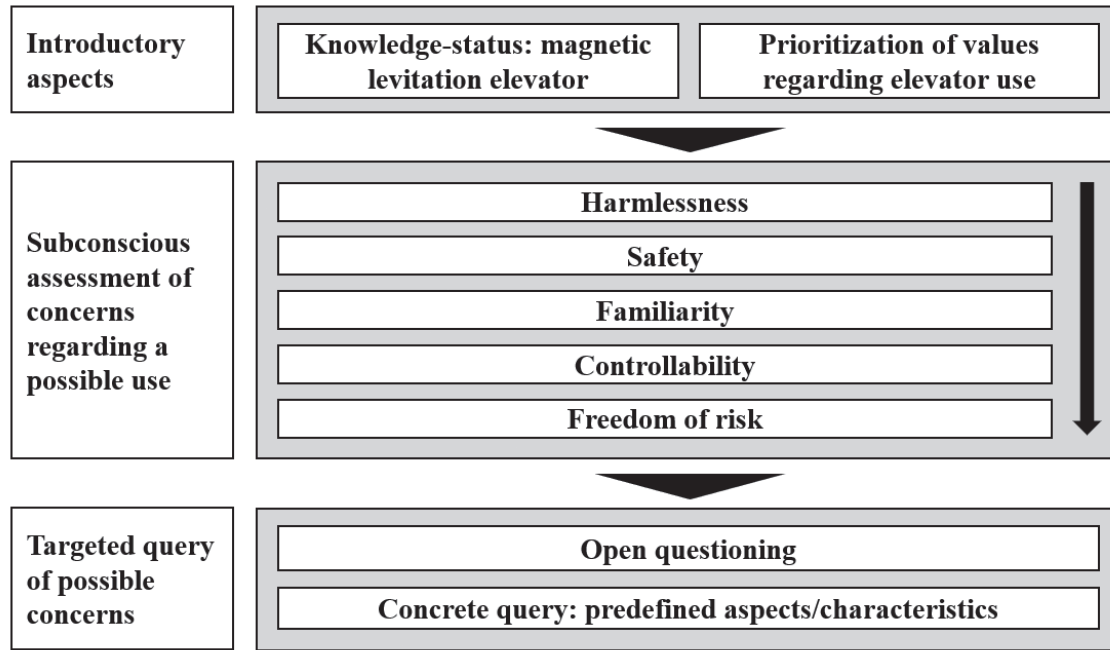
Introductory aspects

Knowledge-status: magnetic levitation elevator

Prioritization of values regarding elevator use

Subconscious assessment of concerns regarding a possible use

Harmlessness

Safety

Familiarity

Controllability

Freedom of risk

Targeted query of possible concerns

Open questioning

Concrete query: predefined aspects/characteristics